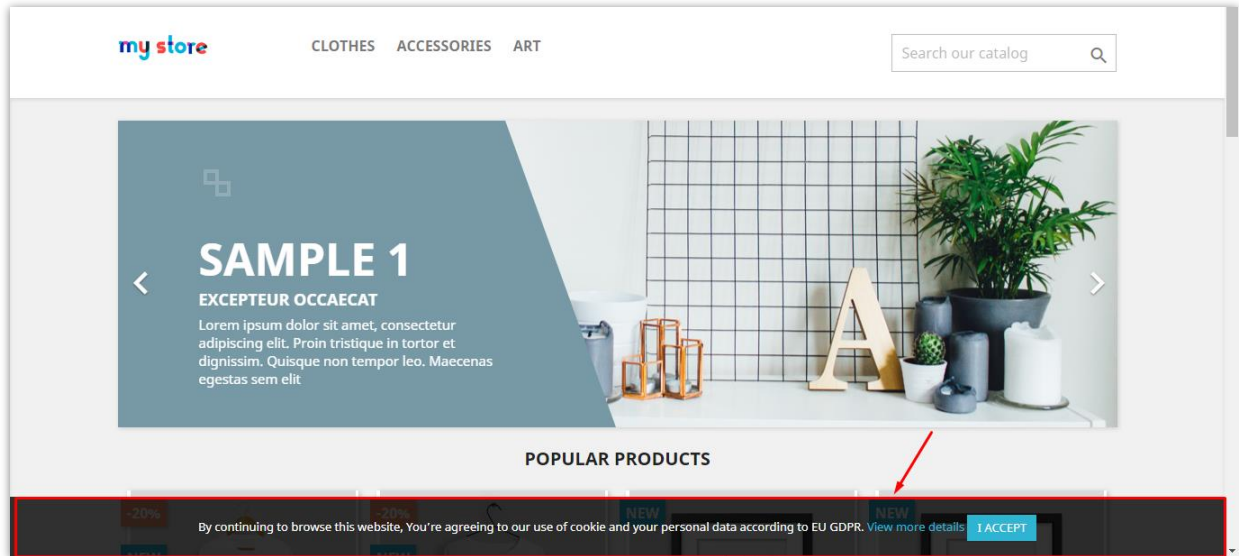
my store

CLOTHES ACCESSORIES ART

Search our catalog

SAMPLE 1

EXCEPTEUR OCCAECAT

Lorem ipsum dolor sit amet, consectetur adipiscing elit. Proin tristique in tortor et dignissim. Quisque non tempor leo. Maecenas egestas sem elit

POPULAR PRODUCTS

-20%

-20%

NEW

NEW

NEW

NEW

By continuing to browse this website, You're agreeing to our use of cookie and your personal data according to EU GDPR. View more details I ACCEPT